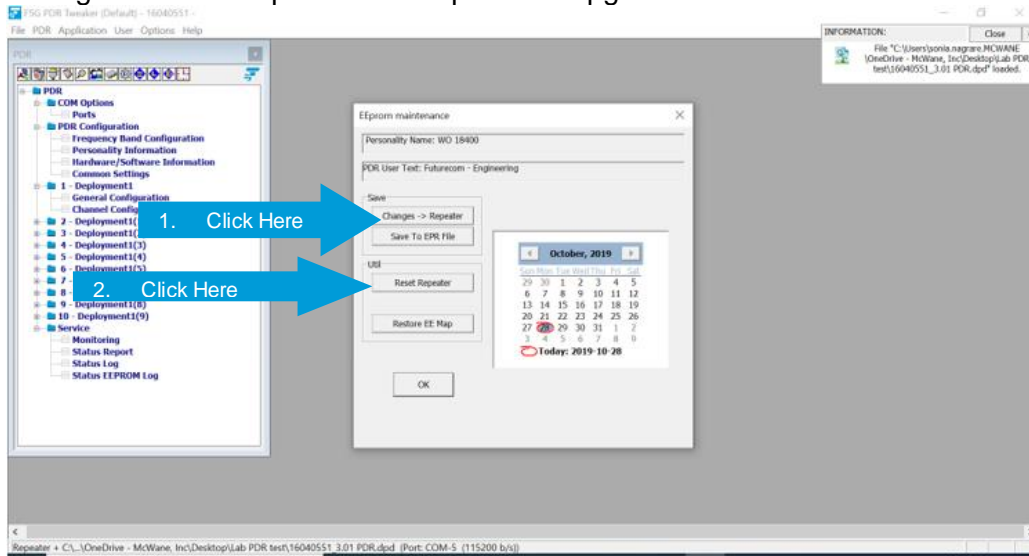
FSG PDR Tweaker (Default) - 16040551 -
File PDR Application User Options Help

INFORMATION:
Close
File "C:\Users\sonia.nagrare.MCWANE\OneDrive - McWane, Inc\Desktop\Lab PDR test\16040551_3.01 PDR.dpd" loaded.

PDR

PDR
COM Options
Ports
PDR Configuration
Frequency Band Configuration
Personality Information
Hardware/Software Information
Common Settings
1 - Deployment1
General Configuration
Channel Config
2 - Deployment1(
3 - Deployment1(
4 - Deployment1(3)
5 - Deployment1(4)
6 - Deployment1(5)
7 -
8 -
9 - Deployment1(8)
10 - Deployment1(9)
Service
Monitoring
Status Report
Status Log
Status EEPROM Log

EEprom maintenance
Personality Name: WO 18400
PDR User Text: Futurecom - Engineering
Save
Changes -> Repeater
Save To EPR File
Util
Reset Repeater
Restore EE Map
OK

1. Click Here
2. Click Here

October, 2019
| Sun | Mon | Tue | Wed | Thu | Fri | Sat |
|---|---|---|---|---|---|---|
| 29 | 30 | 1 | 2 | 3 | 4 | 5 |
| 6 | 7 | 8 | 9 | 10 | 11 | 12 |
| 13 | 14 | 15 | 16 | 17 | 18 | 19 |
| 20 | 21 | 22 | 23 | 24 | 25 | 26 |
| 27 | 28 | 29 | 30 | 31 | 1 | 2 |
| 3 | 4 | 5 | 6 | 7 | 8 | 9 |

Today: 2019-10-28

Repeater + C:\...\OneDrive - McWane, Inc\Desktop\Lab PDR test\16040551_3.01 PDR.dpd (Port: COM-5 (115200 b/s))